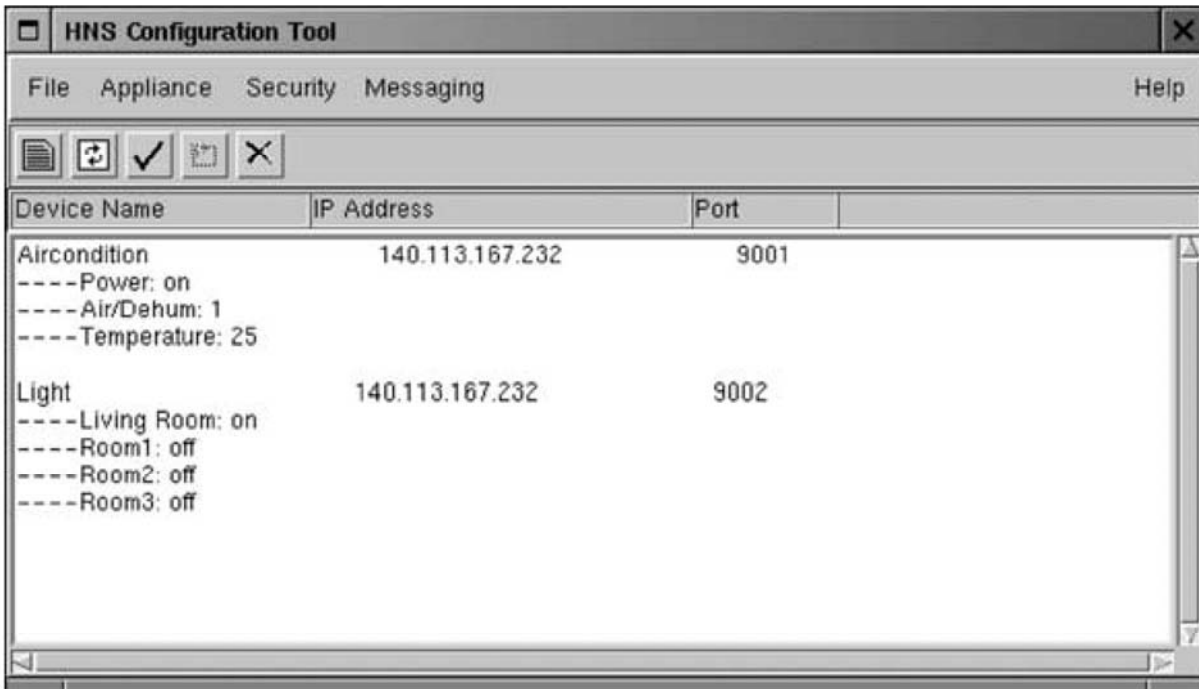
HNS Configuration Tool

File Appliance Security Messaging Help

| Device Name | IP Address | Port |
|---|---|---|
| Aircondition | 140.113.167.232 | 9001 |
| ----Power: on | | |
| ----Air/Dehum: 1 | | |
| ----Temperature: 25 | | |
| Light | 140.113.167.232 | 9002 |
| ----Living Room: on | | |
| ----Room1: off | | |
| ----Room2: off | | |
| ----Room3: off | | |